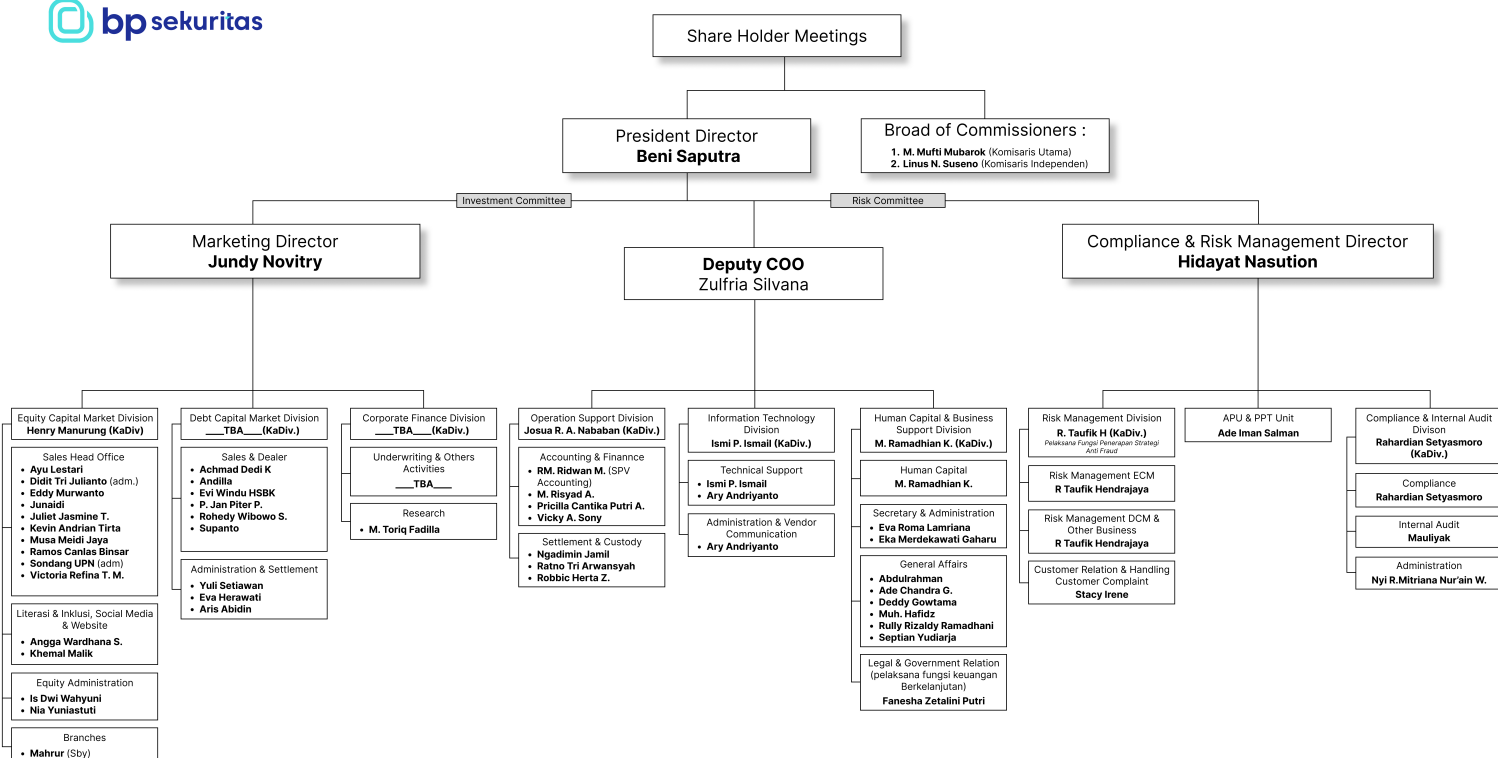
bp sekuritas

Share Holder Meetings

President Director
**Beni Saputra**

Broad of Commissioners :
1. M. Mufti Mubarok (Komisaris Utama)
2. Linus N. Suseno (Komisaris Independen)

Investment Committee

Risk Committee

Marketing Director
**Jundy Novitry**

Deputy COO
Zulfria Silvana

Compliance & Risk Management Director
**Hidayat Nasution**

Equity Capital Market Division
Henry Manurung (KaDiv)

Sales Head Office
- Ayu Lestari
- Didit Tri Julianto (adm.)
- Eddy Murwanto
- Junaidi
- Juliet Jasmine T.
- Kevin Andrian Tirta
- Musa Meidi Jaya
- Ramos Canlas Binsar
- Sondang UPN (adm)
- Victoria Refina T. M.

Literasi & Inklusi, Social Media & Website
- Angga Wardhana S.
- Khemal Malik

Equity Administration
- Is Dwi Wahyuni
- Nia Yuniastuti

Branches
- Mahrur (Sby)

Debt Capital Market Division
___TBA___(KaDiv.)

Sales & Dealer
- Achmad Dedi K
- Andilla
- Evi Windu HSBK
- P. Jan Piter P.
- Rohedy Wibowo S.
- Supanto

Administration & Settlement
- Yuli Setiawan
- Eva Herawati
- Aris Abidin

Corporate Finance Division
___TBA___(KaDiv.)

Underwriting & Others Activities
___TBA___

Research
- M. Toriq Fadilla

Operation Support Division
Josua R. A. Nababan (KaDiv.)

Accounting & Finannce
- RM. Ridwan M. (SPV Accounting)
- M. Risyad A.
- Pricilla Cantika Putri A.
- Vicky A. Sony

Settlement & Custody
- Ngadimin Jamil
- Ratno Tri Arwansyah
- Robbic Herta Z.

Information Technology Division
Ismi P. Ismail (KaDiv.)

Technical Support
- Ismi P. Ismail
- Ary Andriyanto

Administration & Vendor Communication
- Ary Andriyanto

Human Capital & Business Support Division
M. Ramadhian K. (KaDiv.)

Human Capital
M. Ramadhian K.

Secretary & Administration
- Eva Roma Lamriana
- Eka Merdekawati Gaharu

General Affairs
- Abdulrahman
- Ade Chandra G.
- Deddy Gowtama
- Muh. Hafidz
- Rully Rizaldy Ramadhani
- Septian Yudiarja

Legal & Government Relation (pelaksana fungsi keuangan Berkelanjutan)
Fanesha Zetalini Putri

Risk Management Division
R. Taufik H (KaDiv.)
Pelaksana Fungsi Penerapan Strategi Anti Fraud

Risk Management ECM
R Taufik Hendrajaya

Risk Management DCM & Other Business
R Taufik Hendrajaya

Customer Relation & Handling Customer Complaint
Stacy Irene

APU & PPT Unit
Ade Iman Salman

Compliance & Internal Audit Divison
Rahardian Setyasmoro (KaDiv.)

Compliance
Rahardian Setyasmoro

Internal Audit
Mauliyak

Administration
Nyi R.Mitriana Nur'ain W.